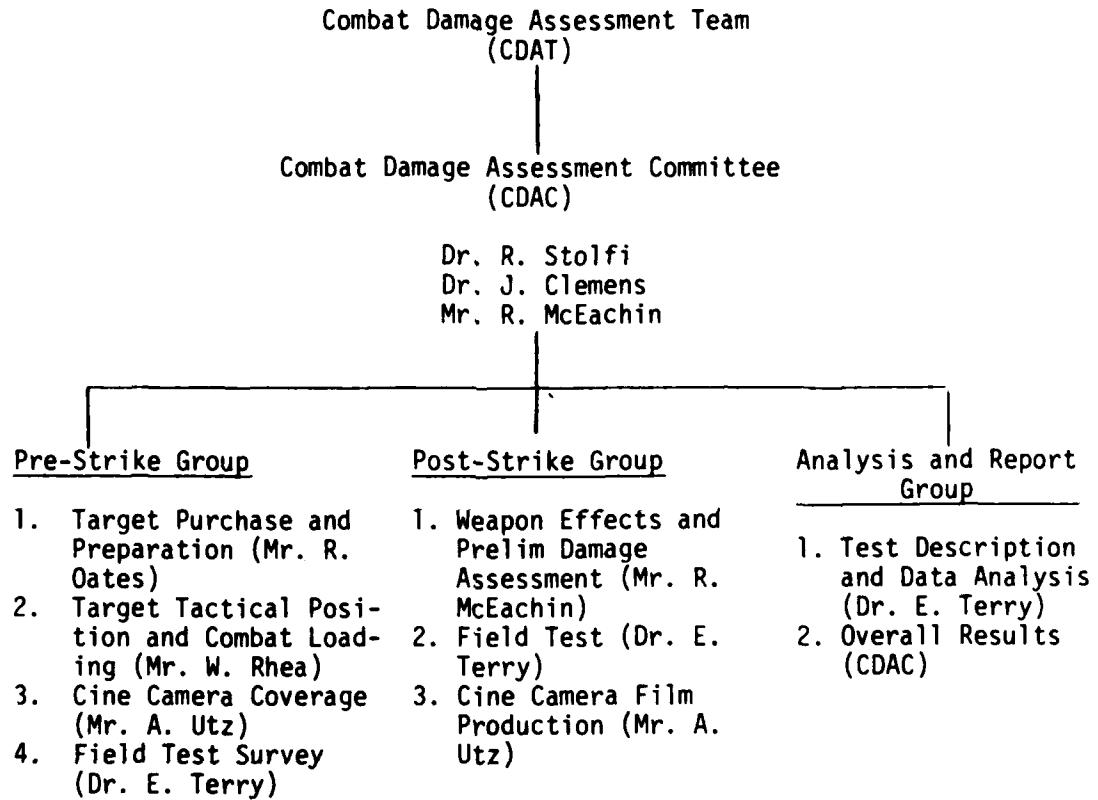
Combat Damage Assessment Team (CDAT)

Combat Damage Assessment Committee (CDAC)

Dr. R. Stolfi
Dr. J. Clemens
Mr. R. McEachin

Pre-Strike Group

1. Target Purchase and Preparation (Mr. R. Oates)
2. Target Tactical Position and Combat Loading (Mr. W. Rhea)
3. Cine Camera Coverage (Mr. A. Utz)
4. Field Test Survey (Dr. E. Terry)

Post-Strike Group

1. Weapon Effects and Prelim Damage Assessment (Mr. R. McEachin)
2. Field Test (Dr. E. Terry)
3. Cine Camera Film Production (Mr. A. Utz)

Analysis and Report Group

1. Test Description and Data Analysis (Dr. E. Terry)
2. Overall Results (CDAC)